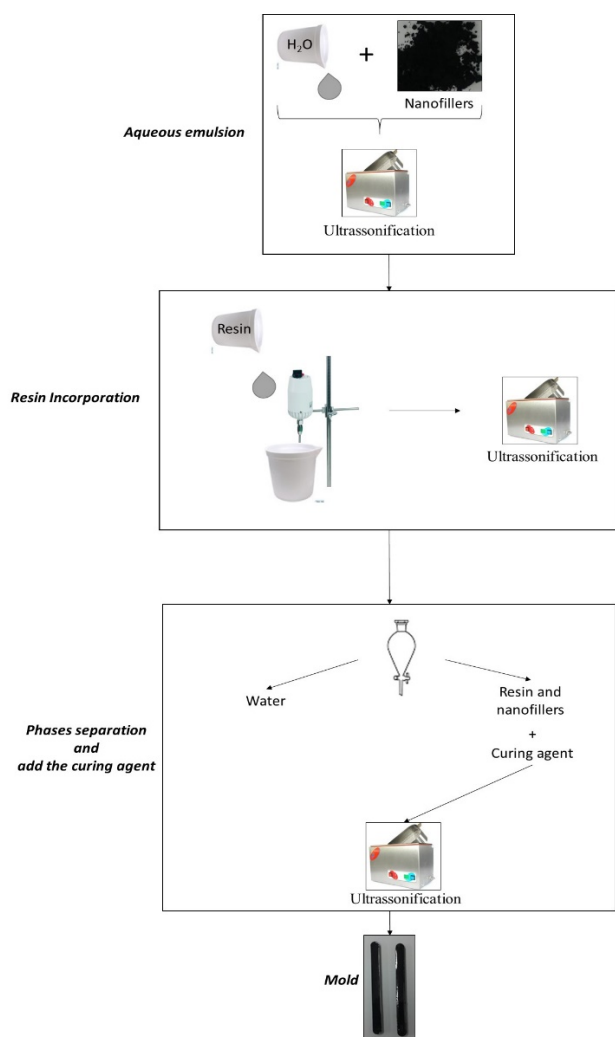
$H_2O$ + Nanofillers

Aqueous emulsion

Ultrassonification

Resin

Resin Incorporation

Ultrassonification

Water

Resin and nanofillers
+
Curing agent

Phases separation and add the curing agent

Ultrassonification

Mold